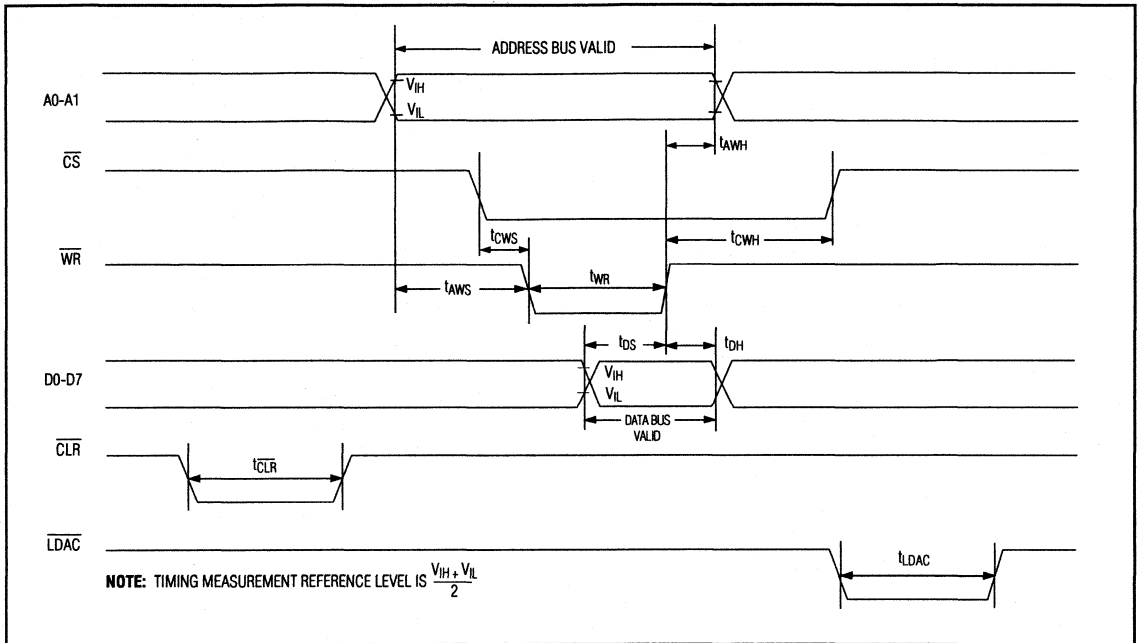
ADDRESS BUS VALID

A0-A1

$V_{IH}$

$V_{IL}$

$t_{AWH}$

$\overline{CS}$

$t_{CWS}$

$t_{CWH}$

$\overline{WR}$

$t_{AWS}$

$t_{WR}$

$t_{DS}$

$t_{DH}$

D0-D7

$V_{IH}$

$V_{IL}$

DATA BUS VALID

$\overline{CLR}$

$t_{\overline{CLR}}$

$\overline{LDAC}$

$t_{LDAC}$

**NOTE:** TIMING MEASUREMENT REFERENCE LEVEL IS $\frac{V_{IH} + V_{IL}}{2}$